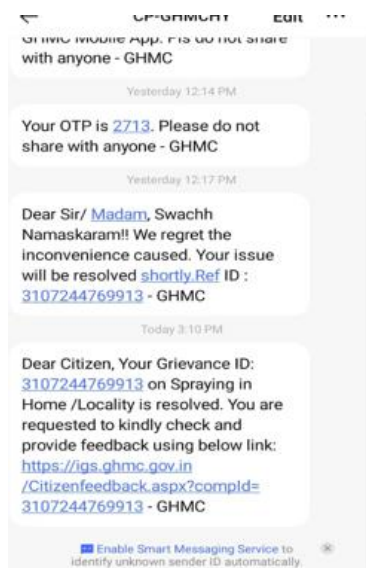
CP-GHMCHY Edit

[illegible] Mobile App. Pls do not share with anyone - GHMC

Yesterday 12:14 PM

Your OTP is 2713. Please do not share with anyone - GHMC

Yesterday 12:17 PM

Dear Sir/ Madam, Swachh Namaskaram!! We regret the inconvenience caused. Your issue will be resolved shortly.Ref ID : 3107244769913 - GHMC

Today 3:10 PM

Dear Citizen, Your Grievance ID: 3107244769913 on Spraying in Home /Locality is resolved. You are requested to kindly check and provide feedback using below link: https://igs.ghmc.gov.in /Citizenfeedback.aspx?compId= 3107244769913 - GHMC

Enable Smart Messaging Service to identify unknown sender ID automatically.